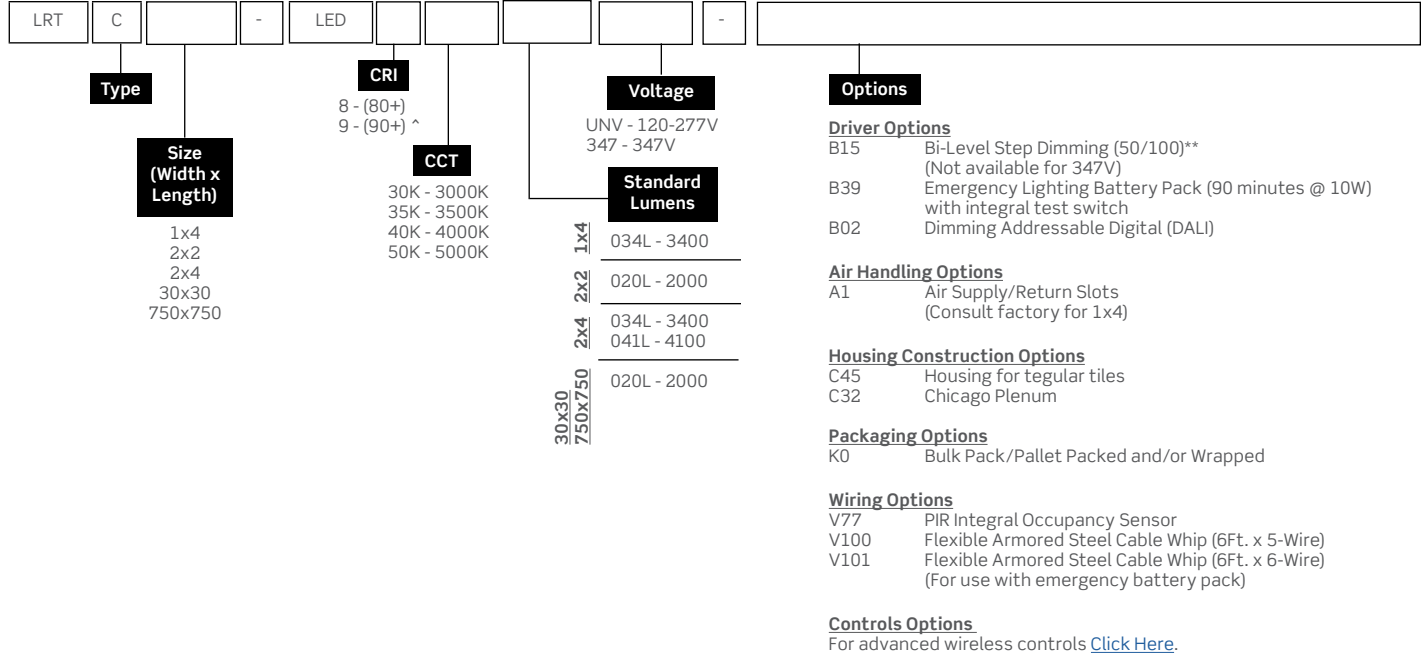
LRT | C | | - | LED | | | | | - |

Type

Size (Width x Length)

1x4
2x2
2x4
30x30
750x750

CRI

8 - (80+)
9 - (90+) ^

CCT

30K - 3000K
35K - 3500K
40K - 4000K
50K - 5000K

Voltage

UNV - 120-277V
347 - 347V

Standard Lumens

| | |
|---|---|
| 1x4 | 034L - 3400 |
| 2x2 | 020L - 2000 |
| 2x4 | 034L - 3400<br>041L - 4100 |
| 30x30<br>750x750 | 020L - 2000 |

Options

Driver Options
B15 Bi-Level Step Dimming (50/100)** (Not available for 347V)
B39 Emergency Lighting Battery Pack (90 minutes @ 10W) with integral test switch
B02 Dimming Addressable Digital (DALI)

Air Handling Options
A1 Air Supply/Return Slots (Consult factory for 1x4)

Housing Construction Options
C45 Housing for tegular tiles
C32 Chicago Plenum

Packaging Options
K0 Bulk Pack/Pallet Packed and/or Wrapped

Wiring Options
V77 PIR Integral Occupancy Sensor
V100 Flexible Armored Steel Cable Whip (6Ft. x 5-Wire)
V101 Flexible Armored Steel Cable Whip (6Ft. x 6-Wire) (For use with emergency battery pack)

Controls Options
For advanced wireless controls Click Here.